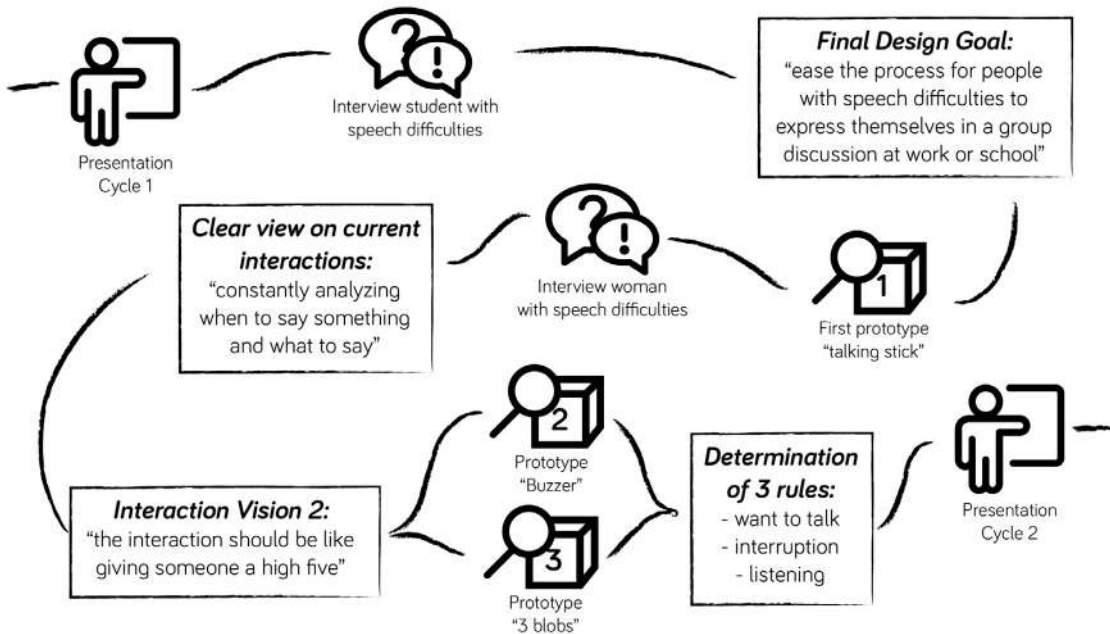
Presentation Cycle 1

Interview student with speech difficulties

**Final Design Goal:**
“ease the process for people with speech difficulties to express themselves in a group discussion at work or school”

**Clear view on current interactions:**
“constantly analyzing when to say something and what to say”

Interview woman with speech difficulties

1
First prototype “talking stick”

2
Prototype “Buzzer”

3
Prototype “3 blobs”

**Interaction Vision 2:**
“the interaction should be like giving someone a high five”

**Determination of 3 rules:**
- want to talk
- interruption
- listening

Presentation Cycle 2